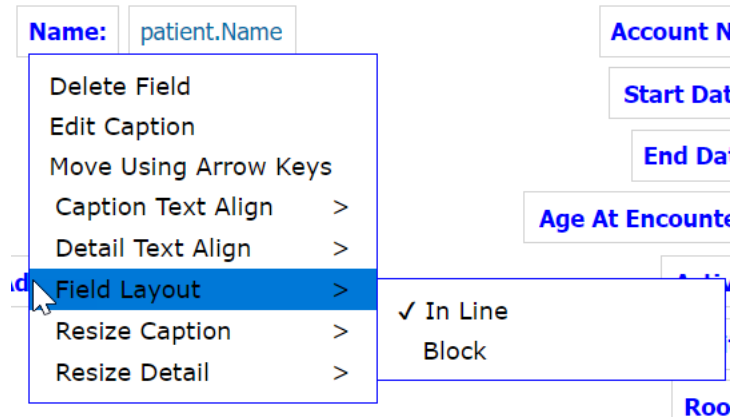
Name: patient.Name

Account N

Start Dat

End Dat

Age At Encounte

Delete Field
Edit Caption
Move Using Arrow Keys
Caption Text Align >
Detail Text Align >
Field Layout >
Resize Caption >
Resize Detail >

✓ In Line
Block

Roo